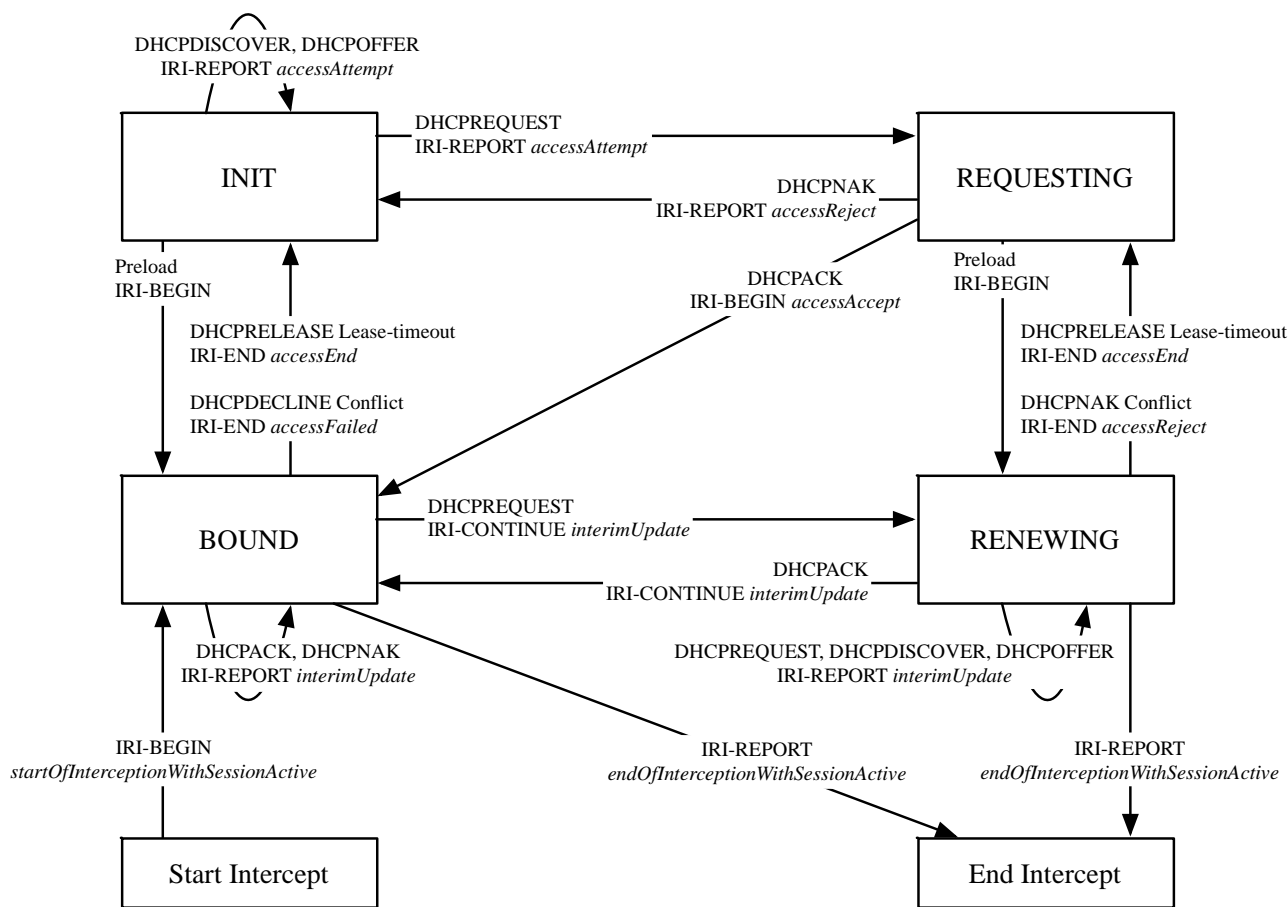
DHCPDISCOVER, DHCPOFFER
IRI-REPORT *accessAttempt*

INIT

DHCPREQUEST
IRI-REPORT *accessAttempt*

REQUESTING

DHCPNAK
IRI-REPORT *accessReject*

Preload
IRI-BEGIN

DHCPACK
IRI-BEGIN *accessAccept*

Preload
IRI-BEGIN

DHCPRELEASE Lease-timeout
IRI-END *accessEnd*

DHCPRELEASE Lease-timeout
IRI-END *accessEnd*

DHCPDECLINE Conflict
IRI-END *accessFailed*

DHCPNAK Conflict
IRI-END *accessReject*

BOUND

DHCPREQUEST
IRI-CONTINUE *interimUpdate*

RENEWING

DHCPACK
IRI-CONTINUE *interimUpdate*

DHCPACK, DHCPNAK
IRI-REPORT *interimUpdate*

DHCPREQUEST, DHCPDISCOVER, DHCPOFFER
IRI-REPORT *interimUpdate*

IRI-BEGIN
*startOfInterceptionWithSessionActive*

IRI-REPORT
*endOfInterceptionWithSessionActive*

IRI-REPORT
*endOfInterceptionWithSessionActive*

Start Intercept

End Intercept